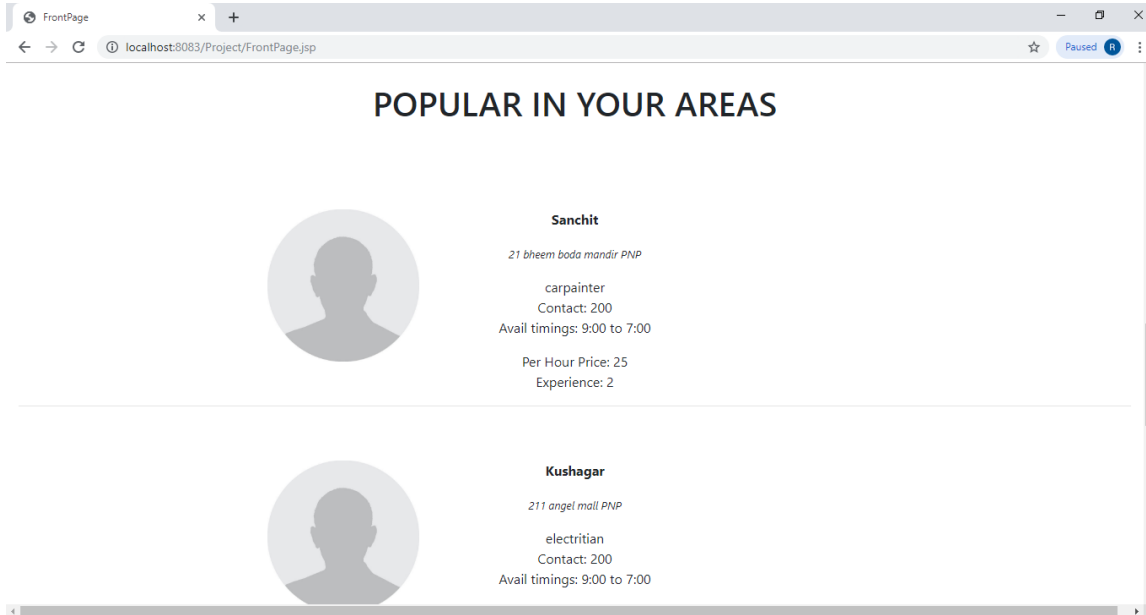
FrontPage
localhost:8083/Project/FrontPage.jsp
Paused R

POPULAR IN YOUR AREAS

Sanchit

21 bheem boda mandir PNP

carpainter
Contact: 200
Avail timings: 9:00 to 7:00

Per Hour Price: 25
Experience: 2

Kushagar

211 angel mall PNP

electritian
Contact: 200
Avail timings: 9:00 to 7:00